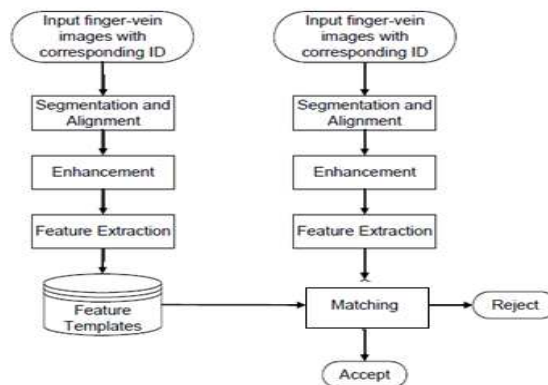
Input finger-vein images with corresponding ID

Segmentation and Alignment

Enhancement

Feature Extraction

Feature Templates

Input finger-vein images with corresponding ID

Segmentation and Alignment

Enhancement

Feature Extraction

Matching

Reject

Accept